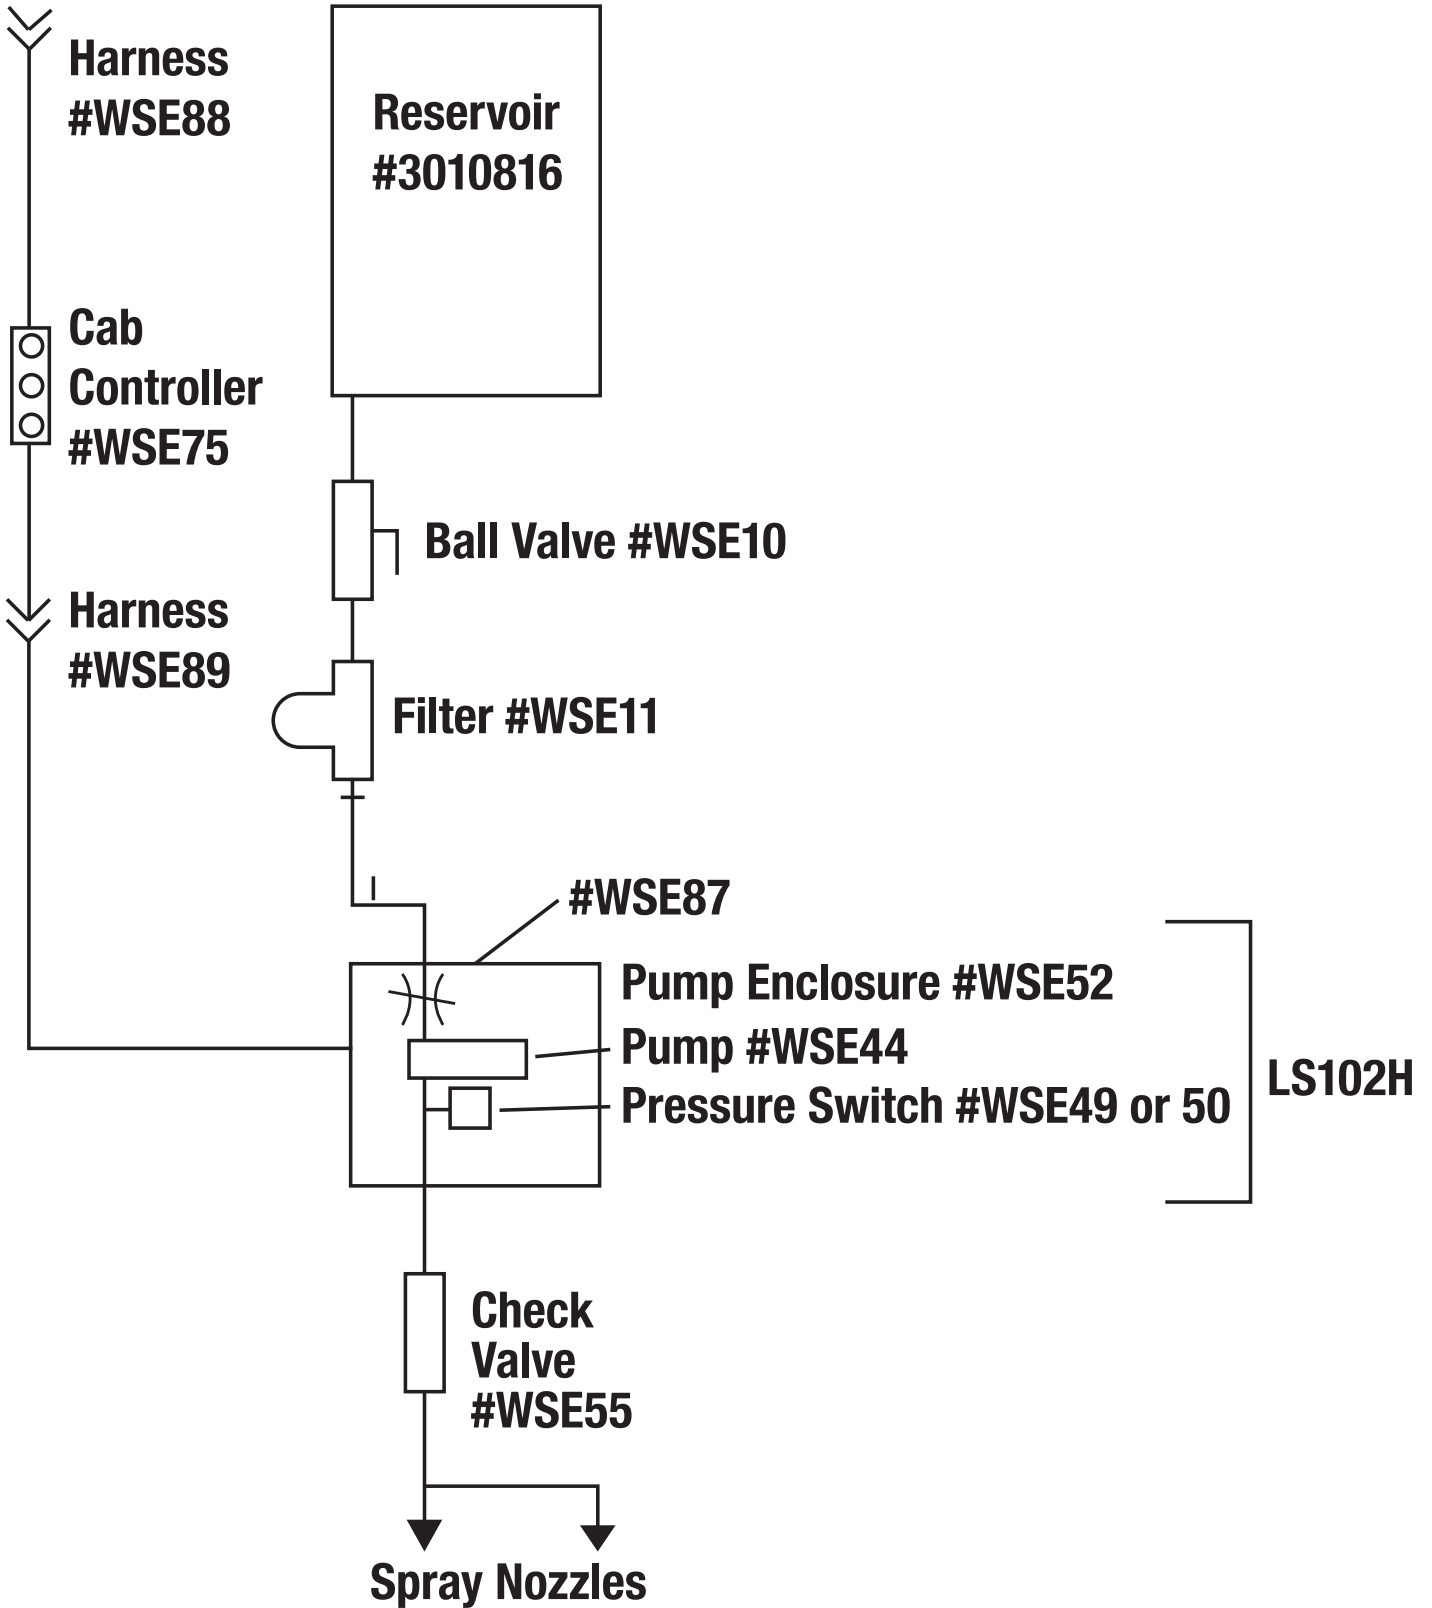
Harness #WSE88

Reservoir #3010816

Cab Controller #WSE75

Ball Valve #WSE10

Harness #WSE89

Filter #WSE11

#WSE87

Pump Enclosure #WSE52

Pump #WSE44

Pressure Switch #WSE49 or 50

LS102H

Check Valve #WSE55

Spray Nozzles